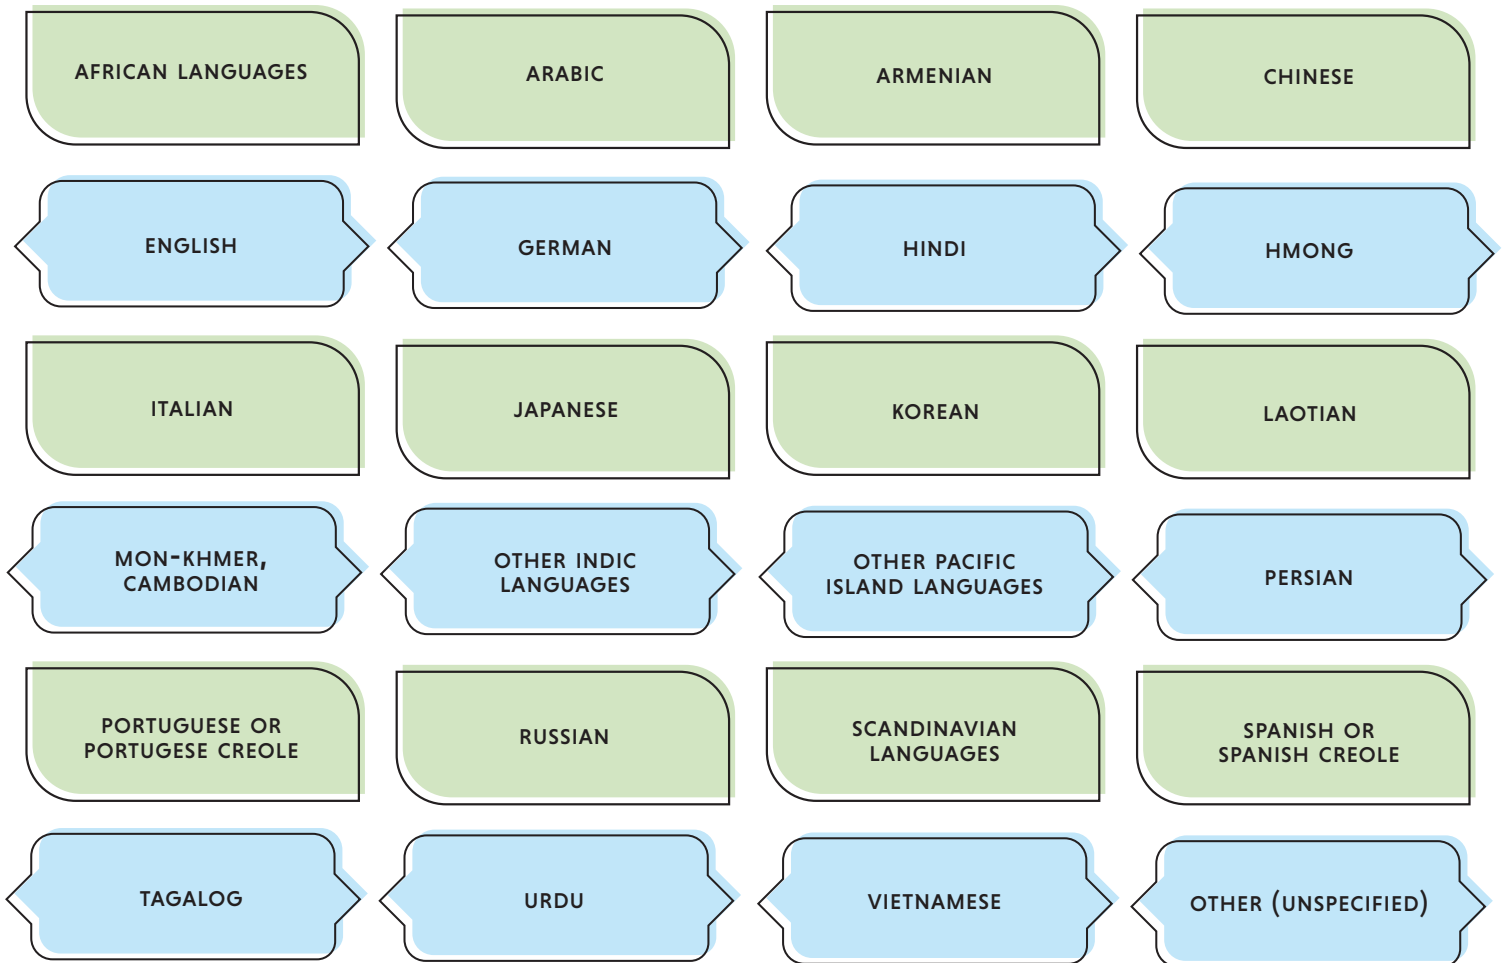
AFRICAN LANGUAGES

ARABIC

ARMENIAN

CHINESE

ENGLISH

GERMAN

HINDI

HMONG

ITALIAN

JAPANESE

KOREAN

LAOTIAN

MON-KHMER, CAMBODIAN

OTHER INDIC LANGUAGES

OTHER PACIFIC ISLAND LANGUAGES

PERSIAN

PORTUGUESE OR PORTUGESE CREOLE

RUSSIAN

SCANDINAVIAN LANGUAGES

SPANISH OR SPANISH CREOLE

TAGALOG

URDU

VIETNAMESE

OTHER (UNSPECIFIED)